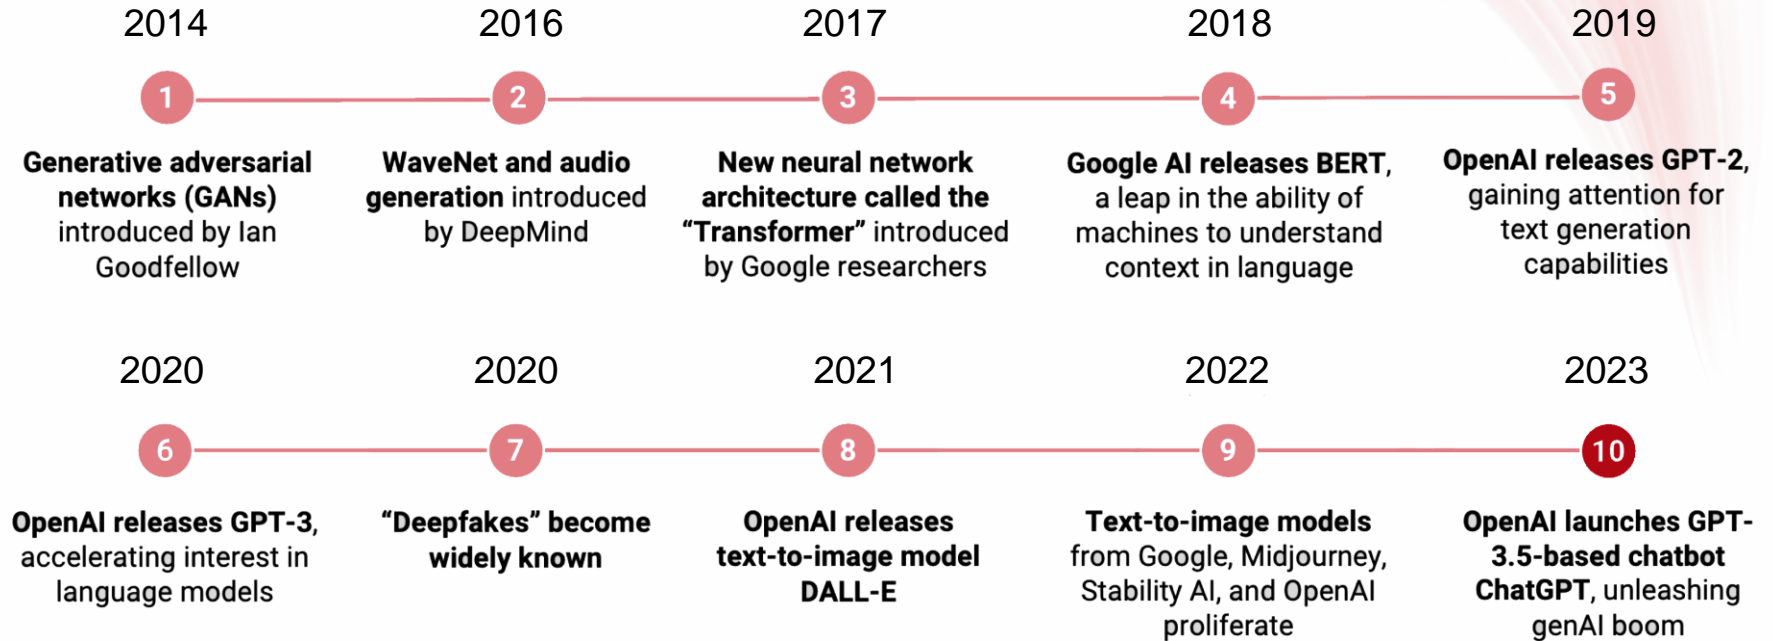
2014

1

**Generative adversarial networks (GANs)** introduced by Ian Goodfellow

2016

2

**WaveNet and audio generation** introduced by DeepMind

2017

3

**New neural network architecture called the "Transformer"** introduced by Google researchers

2018

4

**Google AI releases BERT**, a leap in the ability of machines to understand context in language

2019

5

**OpenAI releases GPT-2**, gaining attention for text generation capabilities

2020

6

**OpenAI releases GPT-3**, accelerating interest in language models

2020

7

**"Deepfakes" become widely known**

2021

8

**OpenAI releases text-to-image model DALL-E**

2022

9

**Text-to-image models** from Google, Midjourney, Stability AI, and OpenAI proliferate

2023

10

**OpenAI launches GPT-3.5-based chatbot ChatGPT**, unleashing genAI boom